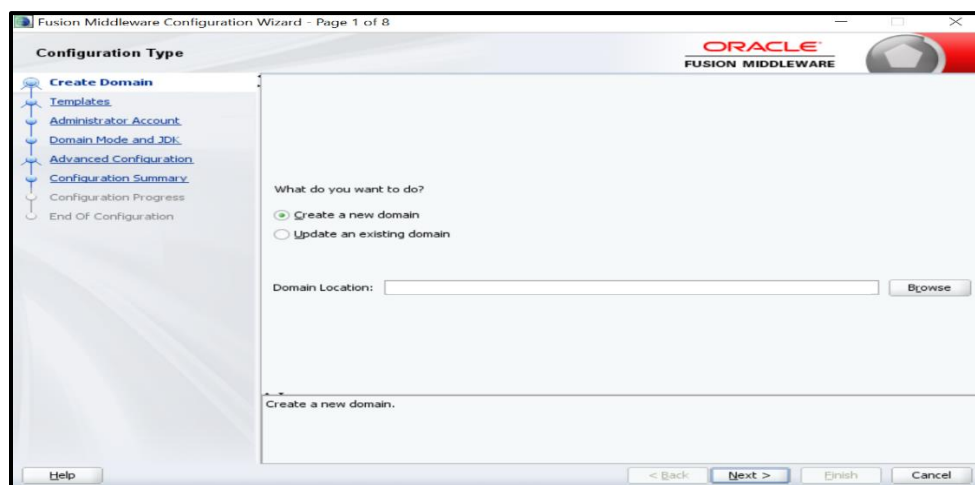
Fusion Middleware Configuration Wizard - Page 1 of 8

Configuration Type

ORACLE
FUSION MIDDLEWARE

Create Domain
Templates
Administrator Account
Domain Mode and JDK
Advanced Configuration
Configuration Summary
Configuration Progress
End Of Configuration

What do you want to do?

Create a new domain

Update an existing domain

Domain Location:

Browse

Create a new domain.

Help

< Back

Next >

Finish

Cancel